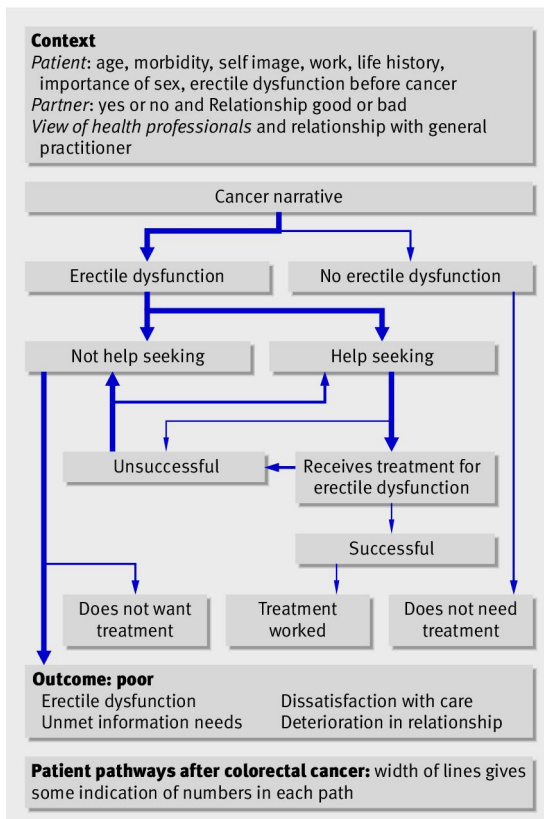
**Context**
*Patient*: age, morbidity, self image, work, life history, importance of sex, erectile dysfunction before cancer
*Partner*: yes or no and Relationship good or bad
*View of health professionals* and relationship with general practitioner

Cancer narrative

Erectile dysfunction

No erectile dysfunction

Not help seeking

Help seeking

Unsuccessful

Receives treatment for erectile dysfunction

Successful

Does not want treatment

Treatment worked

Does not need treatment

**Outcome: poor**
Erectile dysfunction
Unmet information needs
Dissatisfaction with care
Deterioration in relationship

**Patient pathways after colorectal cancer:** width of lines gives some indication of numbers in each path